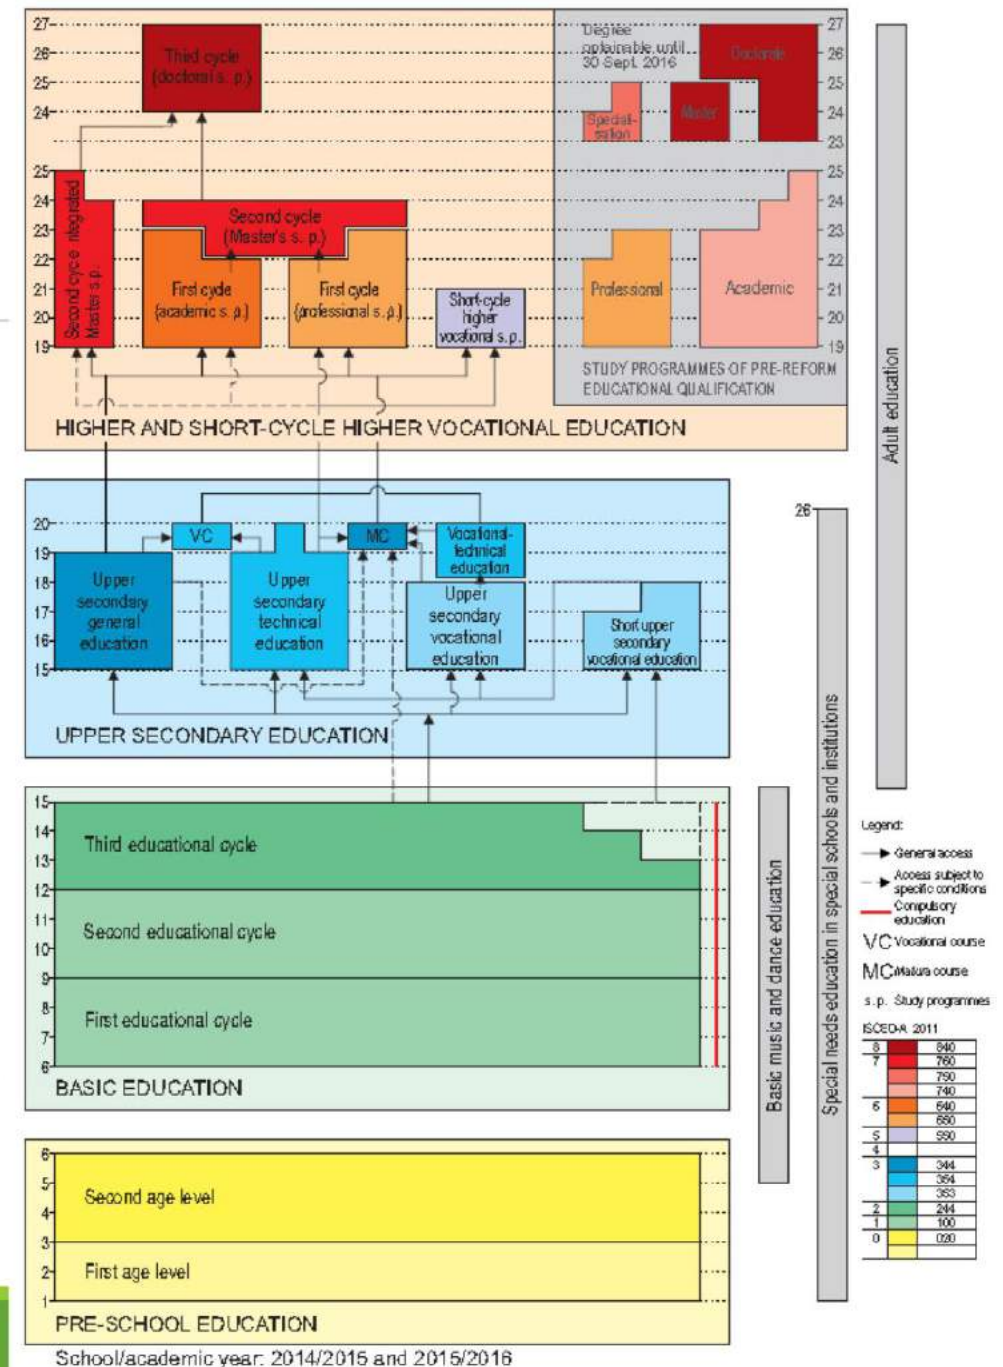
27
26
25
24
Third cycle (doctoral s. p.)
Degree obtainable until 30 Sept. 2016
Doctorate
Master
Special-isation
27
26
25
24
23
25
24
23
22
21
20
19
Second cycle integrated Master's s.p.
Second cycle (Master's s. p.)
First cycle (academic s. p.)
First cycle (professional s. p.)
Short-cycle higher vocational s.p.
Professional
Academic
25
24
23
22
21
20
19
STUDY PROGRAMMES OF PRE-REFORM EDUCATIONAL QUALIFICATION
HIGHER AND SHORT-CYCLE HIGHER VOCATIONAL EDUCATION

Adult education

20
19
18
17
16
15
VC
MC
Vocational-technical education
Upper secondary general education
Upper secondary technical education
Upper secondary vocational education
Short upper secondary vocational education
UPPER SECONDARY EDUCATION

26
Special needs education in special schools and institutions

15
14
13
12
11
10
9
8
7
6
Third educational cycle
Second educational cycle
First educational cycle
BASIC EDUCATION

Basic music and dance education

Legend:
General access
Access subject to specific conditions
Compulsory education
VC Vocational course
MC Matura course
s.p. Study programmes
ISCED-A 2011

| 8 | 840 |
|---|---|
| 7 | 760 |
| | 750 |
| | 740 |
| 6 | 640 |
| | 650 |
| 5 | 550 |
| 4 | |
| 3 | 344 |
| | 354 |
| | 353 |
| 2 | 244 |
| 1 | 100 |
| 0 | 020 |

6
5
4
3
2
1
Second age level
First age level
PRE-SCHOOL EDUCATION

School/academic year: 2014/2015 and 2015/2016